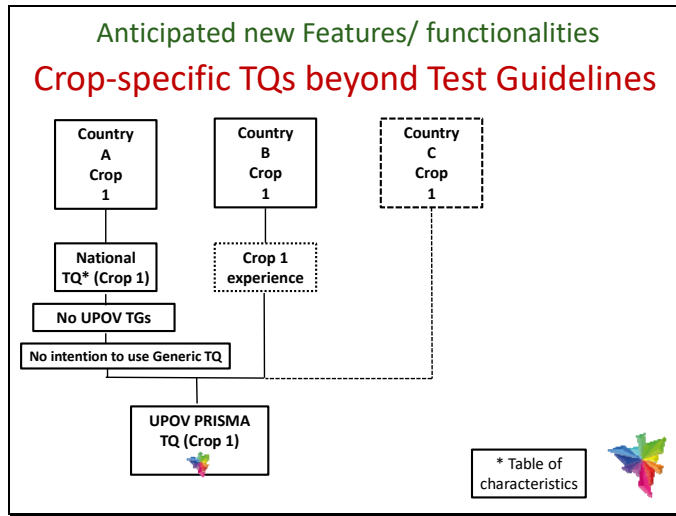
Anticipated new Features/ functionalities

Crop-specific TQs beyond Test Guidelines

Country A Crop 1

Country B Crop 1

Country C Crop 1

National TQ* (Crop 1)

Crop 1 experience

No UPOV TGs

No intention to use Generic TQ

UPOV PRISMA TQ (Crop 1)

* Table of characteristics